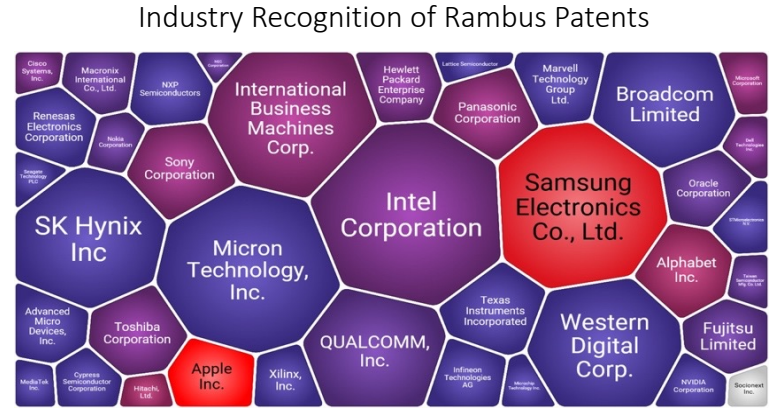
Industry Recognition of Rambus Patents

Cisco Systems, Inc.

Macronix International Co., Ltd.

NXP Semiconductors

NEC Corporation

International Business Machines Corp.

Hewlett Packard Enterprise Company

Lattice Semiconductor

Marvell Technology Group Ltd.

Broadcom Limited

Microsoft Corporation

Renesas Electronics Corporation

Nokia Corporation

Sony Corporation

Panasonic Corporation

Dell Technologies Inc.

Seagate Technology PLC

Intel Corporation

Samsung Electronics Co., Ltd.

Oracle Corporation

SK Hynix Inc

Micron Technology, Inc.

STMicroelectronics N.V.

Alphabet Inc.

Taiwan Semiconductor Mfg. Co. Ltd.

Advanced Micro Devices, Inc.

Toshiba Corporation

Texas Instruments Incorporated

Western Digital Corp.

Fujitsu Limited

QUALCOMM, Inc.

MediaTek Inc.

Cypress Semiconductor Corporation

Apple Inc.

Xilinx, Inc.

Infineon Technologies AG

Microchip Technology Inc.

NVIDIA Corporation

Socionext Inc.

Hitachi, Ltd.